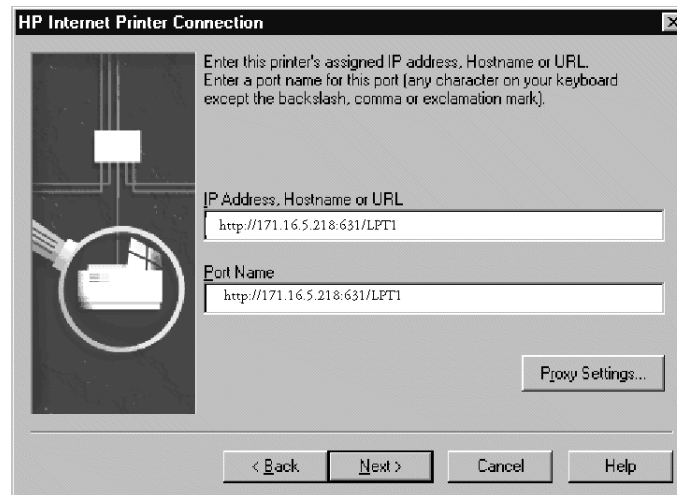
HP Internet Printer Connection

Enter this printer's assigned IP address, Hostname or URL. Enter a port name for this port (any character on your keyboard except the backslash, comma or exclamation mark).

IP Address, Hostname or URL

http://171.16.5.218:631/LPT1

Port Name

http://171.16.5.218:631/LPT1

Proxy Settings...

< Back

Next >

Cancel

Help